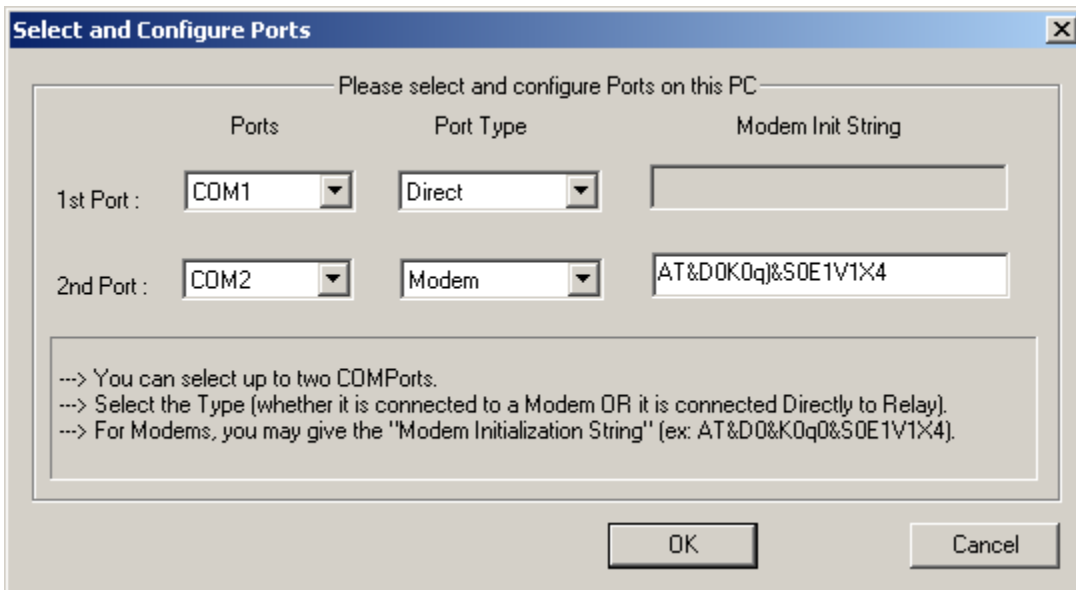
Select and Configure Ports

Please select and configure Ports on this PC

| | Ports | Port Type | Modem Init String |
|---|---|---|---|
| 1st Port : | COM1 | Direct | |
| 2nd Port : | COM2 | Modem | AT&D0K0q)&S0E1V1X4 |

---> You can select up to two COMPorts.
---> Select the Type (whether it is connected to a Modem OR it is connected Directly to Relay).
---> For Modems, you may give the "Modem Initialization String" (ex: AT&D0&K0q0&S0E1V1X4).

OK

Cancel